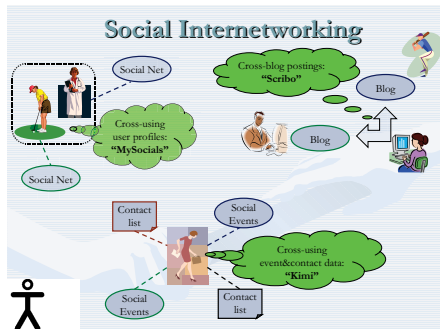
Social Internetworking

Social Net

Cross-using user profiles: "MySocials"

Social Net

Cross-blog postings: "Scribo"

Blog

Blog

Contact list

Social Events

Cross-using event&contact data: "Kimi"

Social Events

Contact list